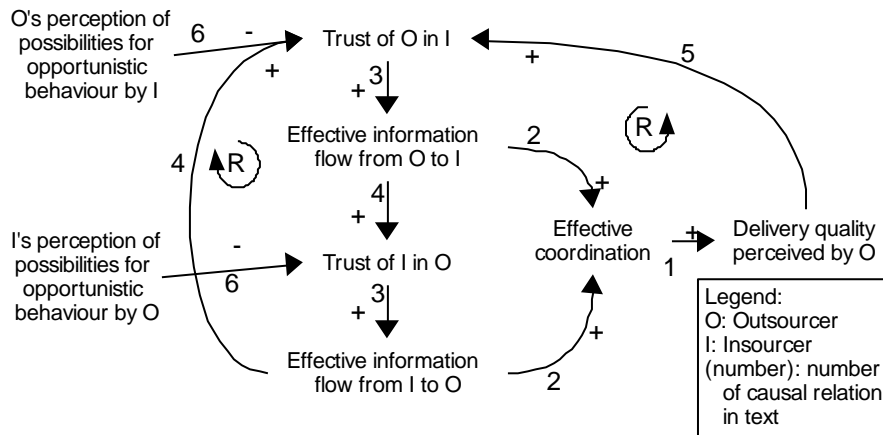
O's perception of possibilities for opportunistic behaviour by I

6 -

Trust of O in I

+

5

+ 3

Effective information flow from O to I

2

R

+

4

R

+ 4

Effective coordination

+

Delivery quality perceived by O

I's perception of possibilities for opportunistic behaviour by O

-

6

Trust of I in O

1

+ 3

Effective information flow from I to O

+

2

Legend:
O: Outsourcer
I: Insourcer
(number): number of causal relation in text